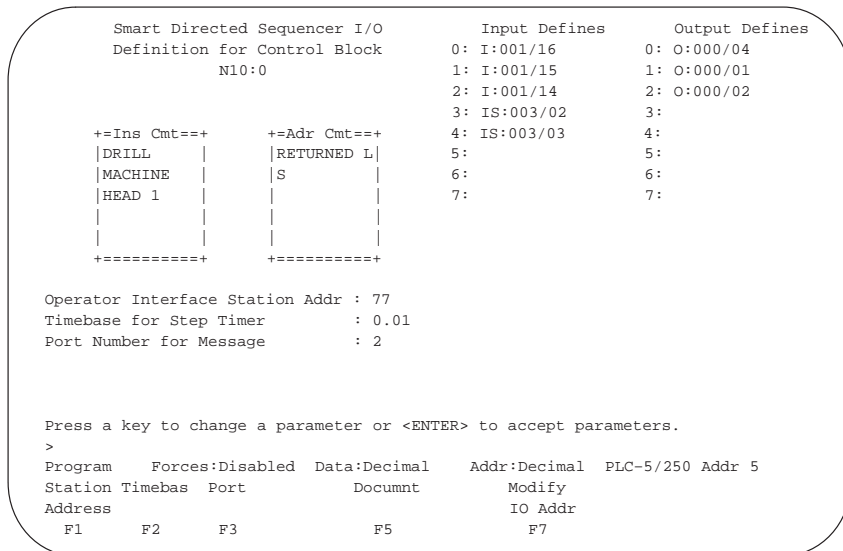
Smart Directed Sequencer I/O
Definition for Control Block
N10:0

Input Defines
0: I:001/16
1: I:001/15
2: I:001/14
3: IS:003/02
4: IS:003/03
5:
6:
7:

Output Defines
0: O:000/04
1: O:000/01
2: O:000/02
3:
4:
5:
6:
7:

+=Ins Cmt==+
|DRILL |
|MACHINE |
|HEAD 1 |
+==========+

+=Adr Cmt==+
|RETURNED L|
|S |
+==========+

Operator Interface Station Addr : 77
Timebase for Step Timer : 0.01
Port Number for Message : 2

Press a key to change a parameter or <ENTER> to accept parameters.
>
Program Forces:Disabled Data:Decimal Addr:Decimal PLC-5/250 Addr 5
Station Address F1
Timebas F2
Port F3
Documnt F5
Modify IO Addr F7